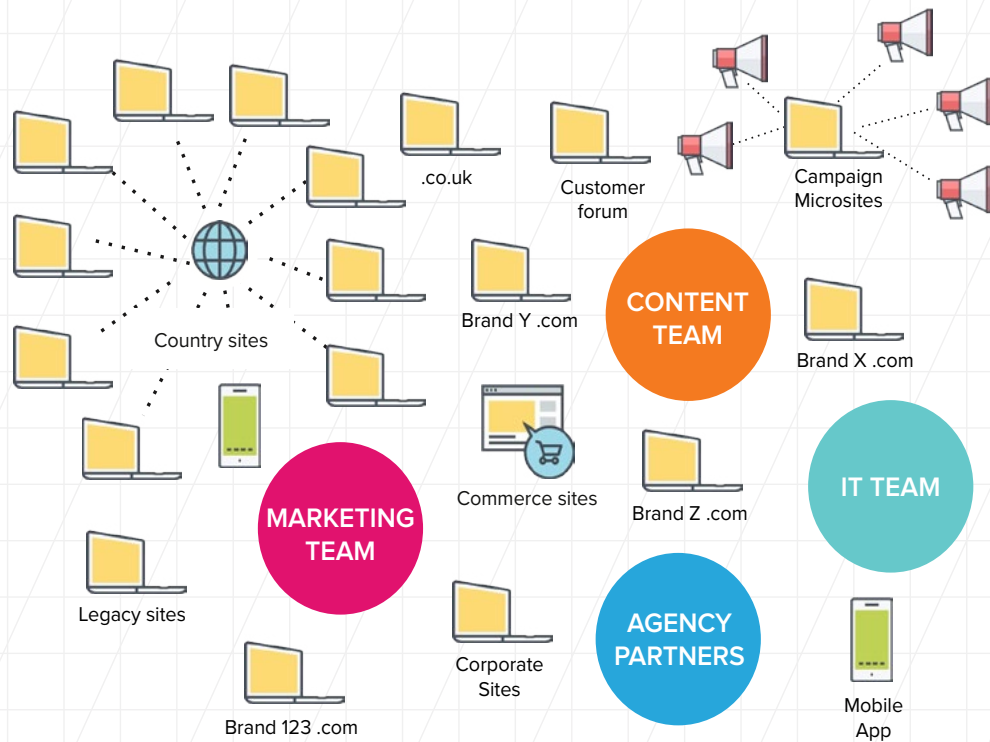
.co.uk

Customer forum

Campaign Microsites

Country sites

Brand Y .com

CONTENT TEAM

Brand X .com

Commerce sites

MARKETING TEAM

Brand Z .com

IT TEAM

Legacy sites

Corporate Sites

AGENCY PARTNERS

Mobile App

Brand 123 .com